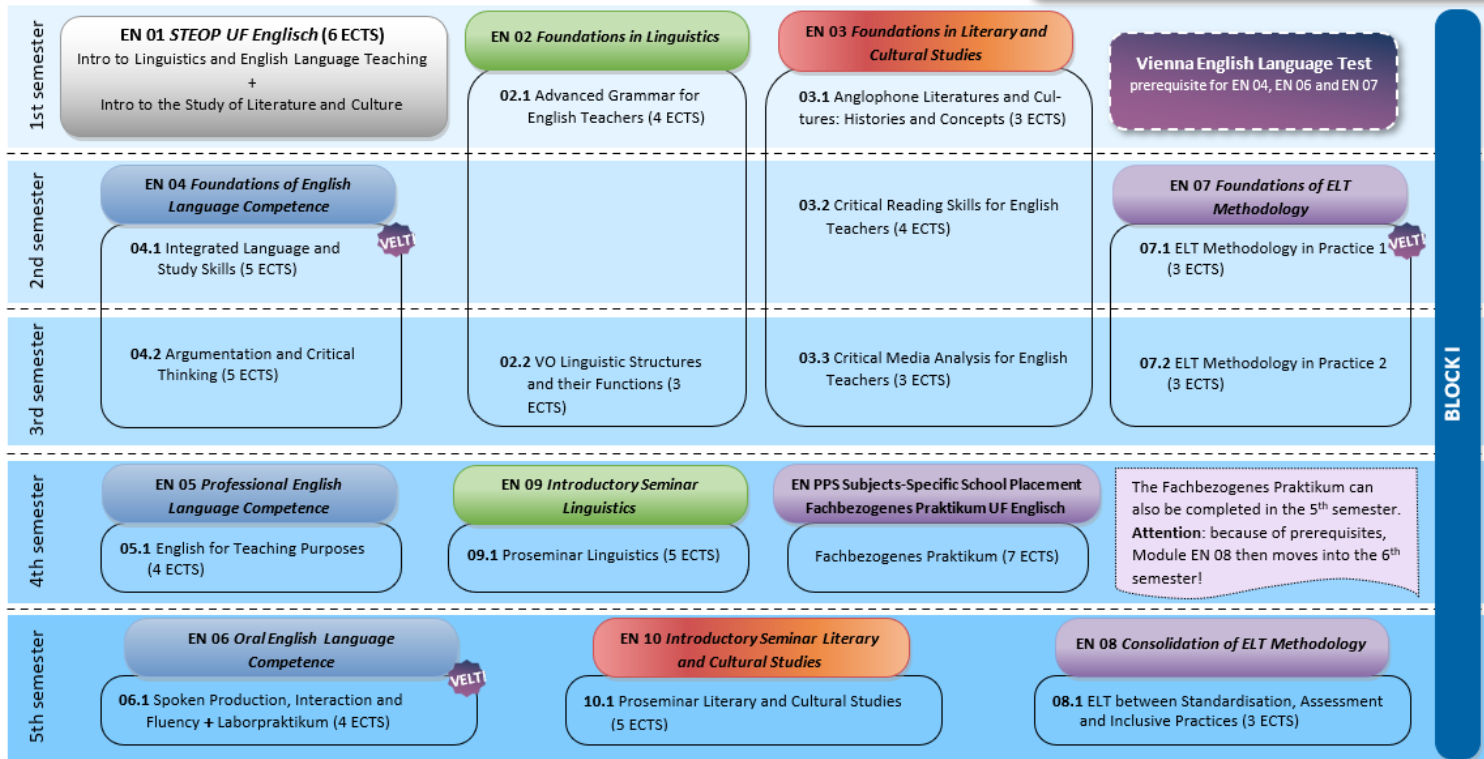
1st semester

**EN 01** *STEOP UF Englisch* (6 ECTS)
Intro to Linguistics and English Language Teaching
+
Intro to the Study of Literature and Culture

**EN 02** *Foundations in Linguistics*

**02.1** Advanced Grammar for English Teachers (4 ECTS)

**EN 03** *Foundations in Literary and Cultural Studies*

**03.1** Anglophone Literatures and Cultures: Histories and Concepts (3 ECTS)

**Vienna English Language Test**
prerequisite for EN 04, EN 06 and EN 07

2nd semester

**EN 04** *Foundations of English Language Competence*

**04.1** Integrated Language and Study Skills (5 ECTS)

VELT

**03.2** Critical Reading Skills for English Teachers (4 ECTS)

**EN 07** *Foundations of ELT Methodology*

**07.1** ELT Methodology in Practice 1 (3 ECTS)

VELT

3rd semester

**04.2** Argumentation and Critical Thinking (5 ECTS)

**02.2** VO Linguistic Structures and their Functions (3 ECTS)

**03.3** Critical Media Analysis for English Teachers (3 ECTS)

**07.2** ELT Methodology in Practice 2 (3 ECTS)

BLOCK I

4th semester

**EN 05** *Professional English Language Competence*

**05.1** English for Teaching Purposes (4 ECTS)

**EN 09** *Introductory Seminar Linguistics*

**09.1** Proseminar Linguistics (5 ECTS)

**EN PPS Subjects-Specific School Placement Fachbezogenes Praktikum UF Englisch**

Fachbezogenes Praktikum (7 ECTS)

The Fachbezogenes Praktikum can also be completed in the 5$^{th}$ semester. **Attention**: because of prerequisites, Module EN 08 then moves into the 6$^{th}$ semester!

5th semester

**EN 06** *Oral English Language Competence*

**06.1** Spoken Production, Interaction and Fluency **+** Laborpraktikum (4 ECTS)

VELT

**EN 10** *Introductory Seminar Literary and Cultural Studies*

**10.1** Proseminar Literary and Cultural Studies (5 ECTS)

**EN 08** *Consolidation of ELT Methodology*

**08.1** ELT between Standardisation, Assessment and Inclusive Practices (3 ECTS)